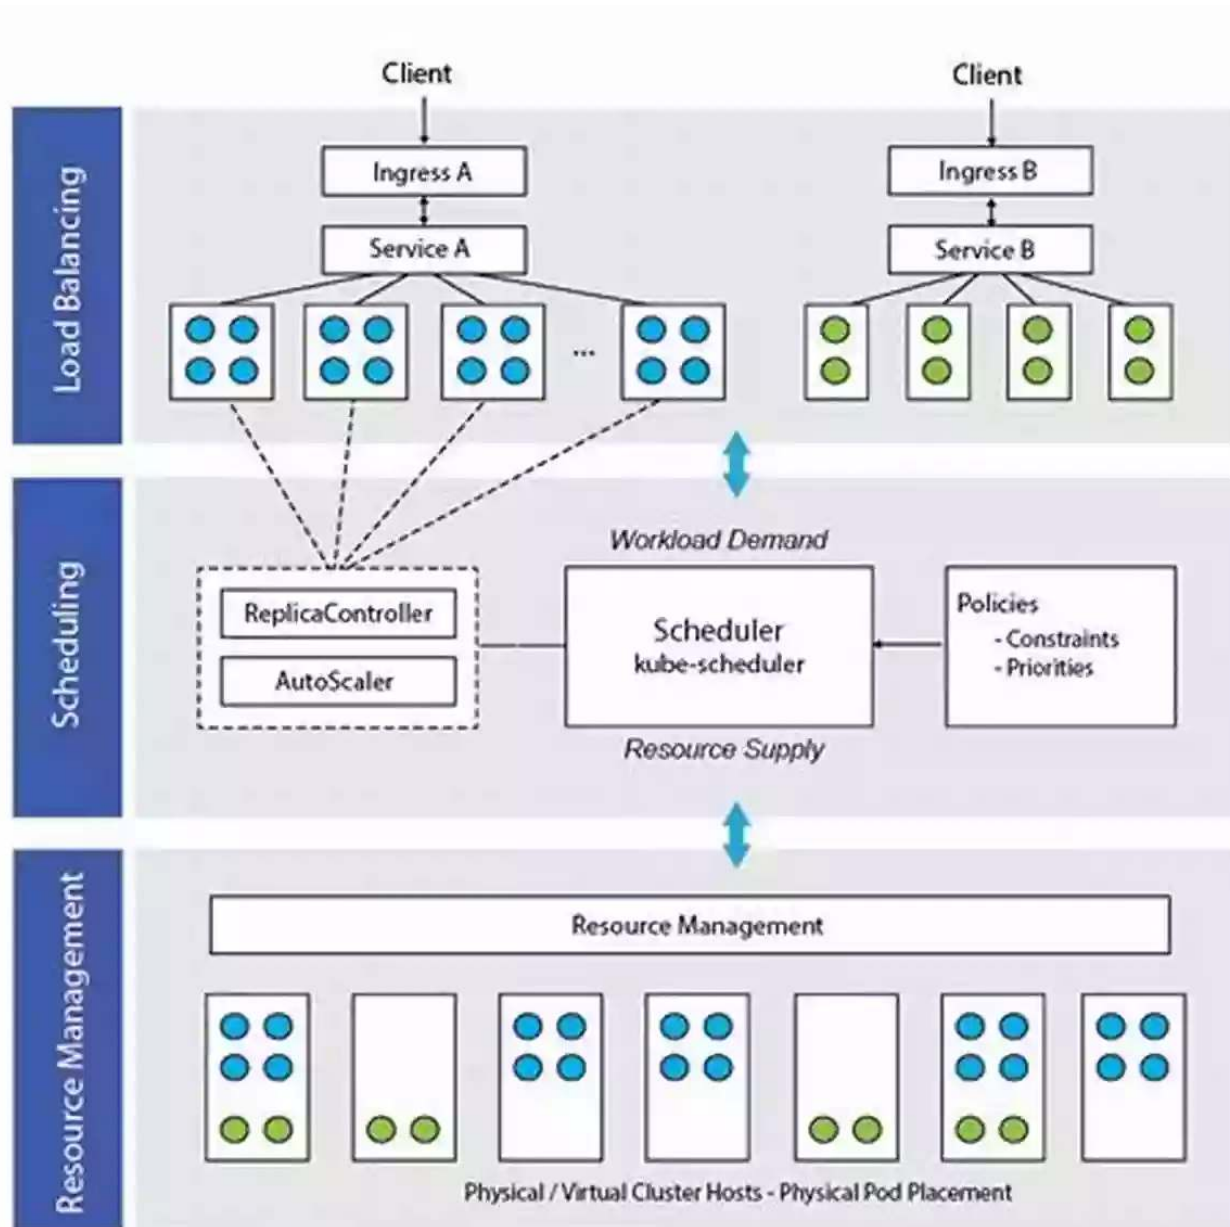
Load Balancing

Client

Ingress A

Service A

...

Client

Ingress B

Service B

Scheduling

Workload Demand

ReplicaController

AutoScaler

Scheduler
kube-scheduler

Policies
- Constraints
- Priorities

Resource Supply

Resource Management

Resource Management

Physical / Virtual Cluster Hosts - Physical Pod Placement